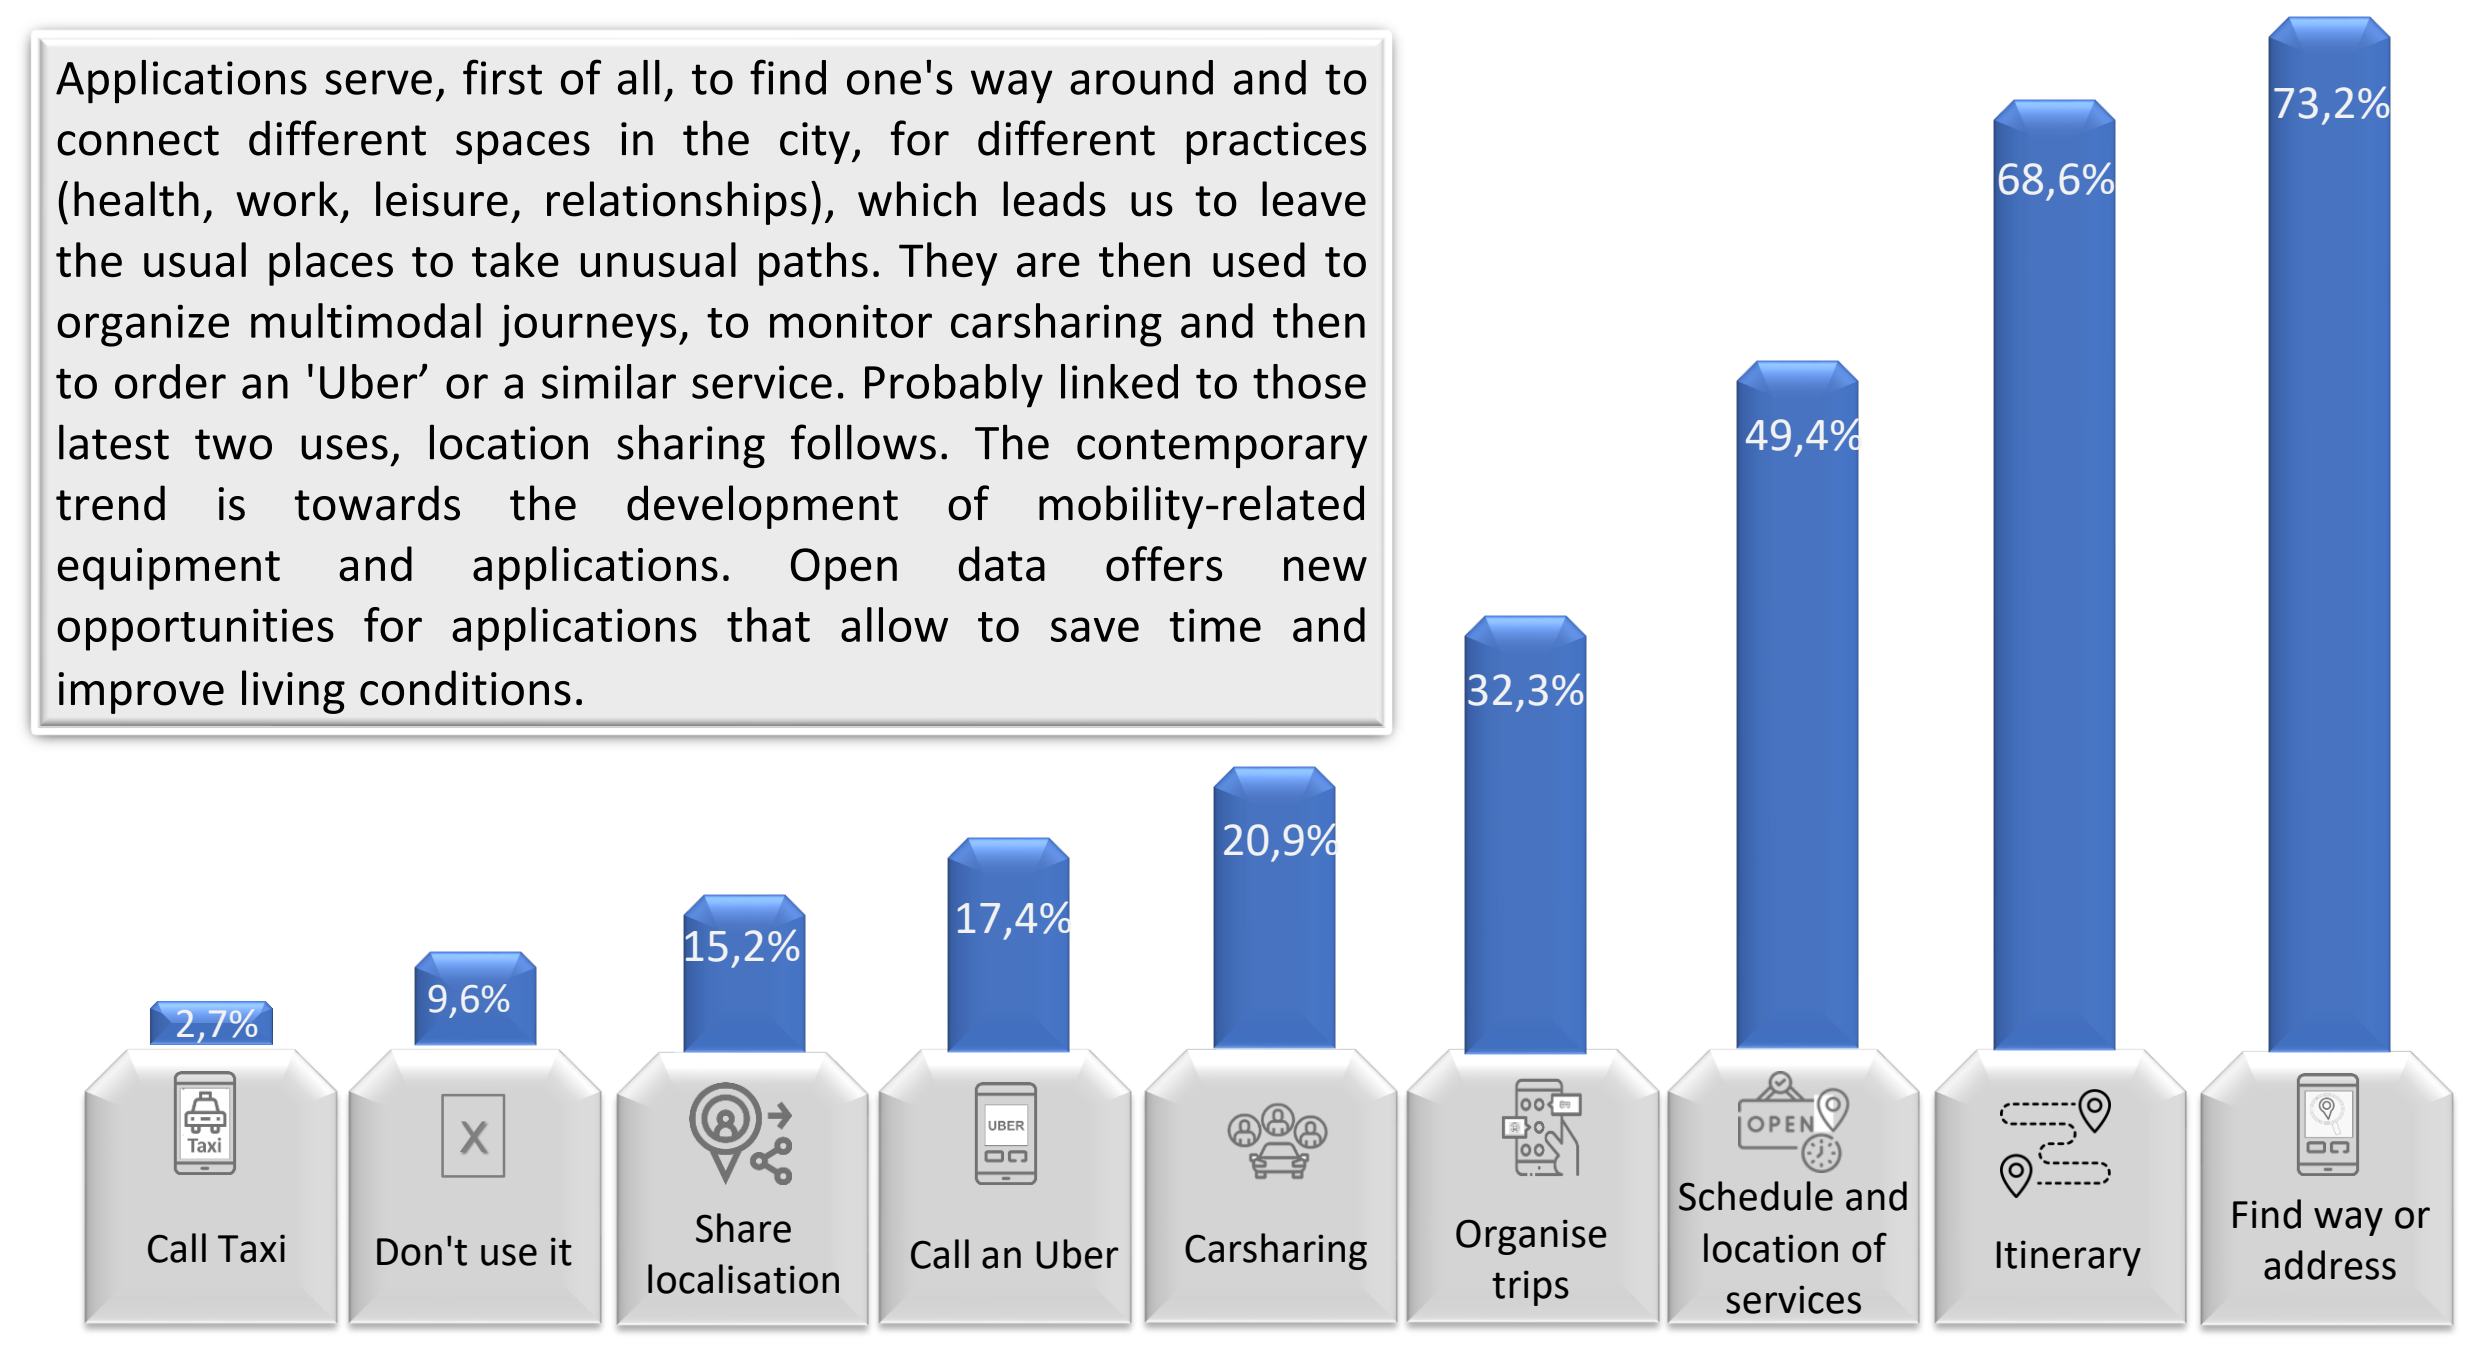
Applications serve, first of all, to find one's way around and to connect different spaces in the city, for different practices (health, work, leisure, relationships), which leads us to leave the usual places to take unusual paths. They are then used to organize multimodal journeys, to monitor carsharing and then to order an 'Uber' or a similar service. Probably linked to those latest two uses, location sharing follows. The contemporary trend is towards the development of mobility-related equipment and applications. Open data offers new opportunities for applications that allow to save time and improve living conditions.

2,7%
Taxi
Call Taxi

9,6%
X
Don't use it

15,2%
Share localisation

17,4%
UBER
Call an Uber

20,9%
Carsharing

32,3%
Organise trips

49,4%
OPEN
Schedule and location of services

68,6%
Itinerary

73,2%
Find way or address